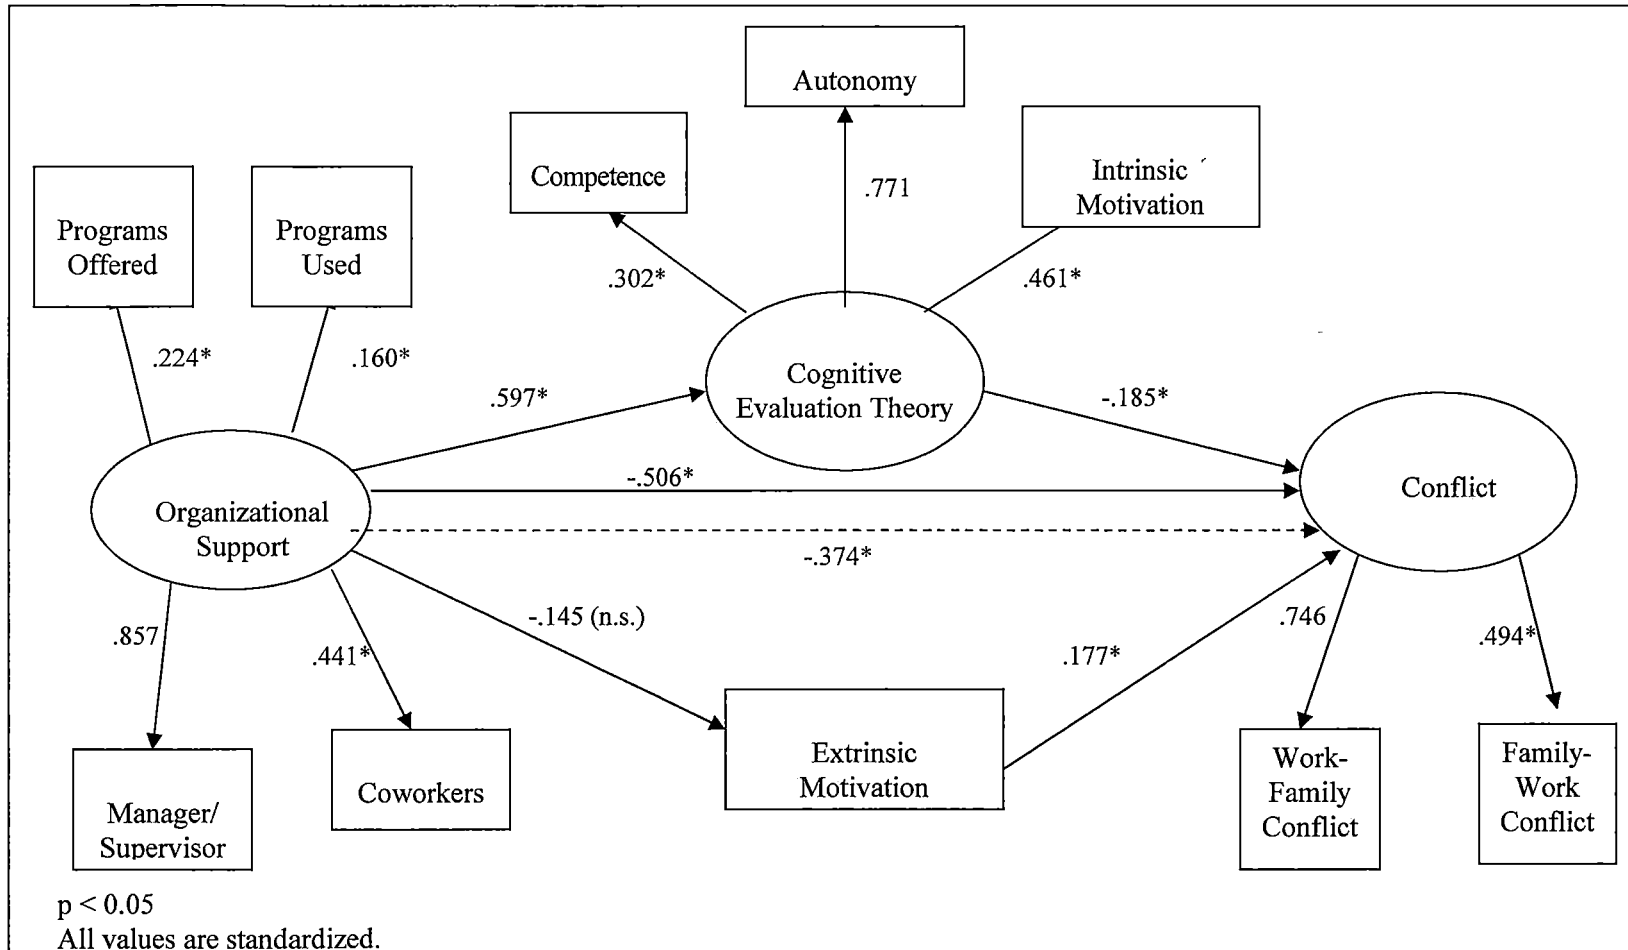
Autonomy

Competence

.771

Intrinsic Motivation

Programs Offered

Programs Used

.302*

.461*

.224*

.160*

.597*

Cognitive Evaluation Theory

-.185*

-.506*

Conflict

Organizational Support

-.374*

-.145 (n.s.)

.857

.441*

.177*

.746

.494*

Extrinsic Motivation

Work-Family Conflict

Family-Work Conflict

Manager/ Supervisor

Coworkers

p < 0.05
All values are standardized.